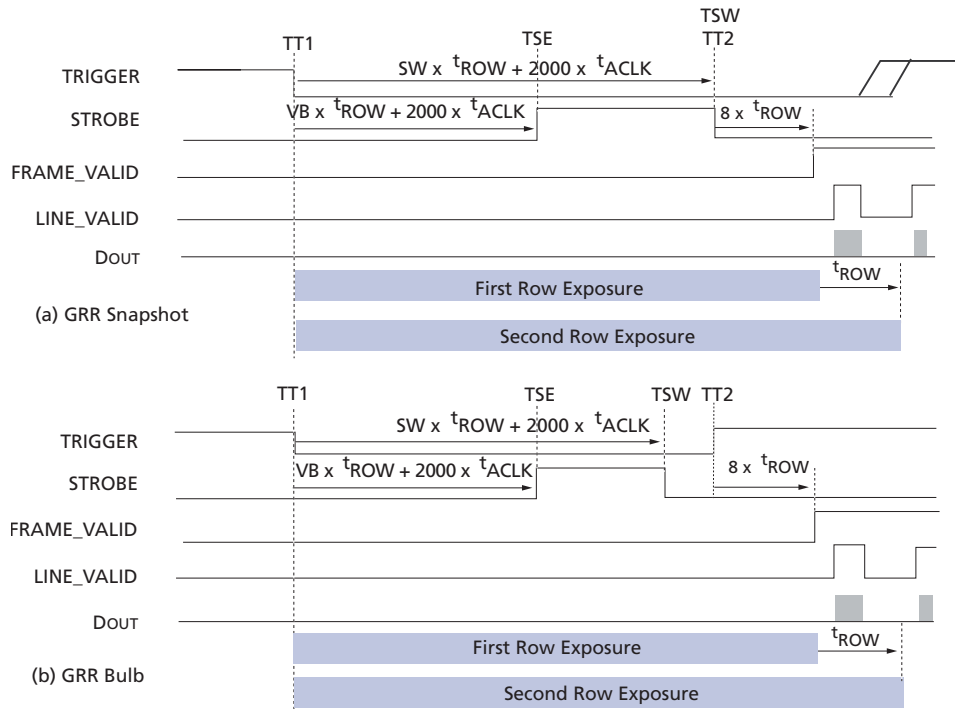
TT1

TSE

TSW
TT2

TRIGGER

SW x $t_{ROW}$ + 2000 x $t_{ACLK}$

STROBE

VB x $t_{ROW}$ + 2000 x $t_{ACLK}$

8 x $t_{ROW}$

FRAME_VALID

LINE_VALID

DOUT

$t_{ROW}$

First Row Exposure

(a) GRR Snapshot

Second Row Exposure

TT1

TSE

TSW

TT2

TRIGGER

SW x $t_{ROW}$ + 2000 x $t_{ACLK}$

STROBE

VB x $t_{ROW}$ + 2000 x $t_{ACLK}$

8 x $t_{ROW}$

FRAME_VALID

LINE_VALID

DOUT

$t_{ROW}$

First Row Exposure

(b) GRR Bulb

Second Row Exposure